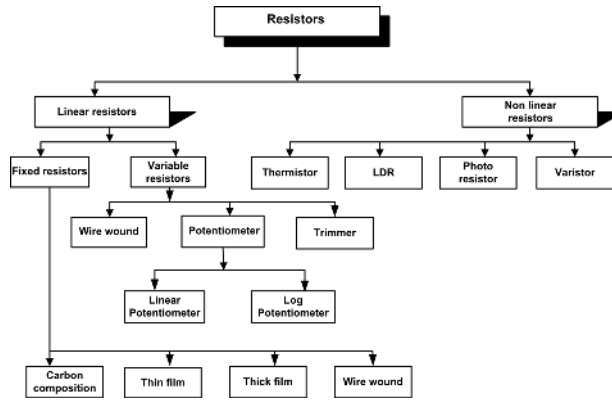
Resistors

Linear resistors

Non linear resistors

Fixed resistors

Variable resistors

Thermistor

LDR

Photo resistor

Varistor

Wire wound

Potentiometer

Trimmer

Linear Potentiometer

Log Potentiometer

Carbon composition

Thin film

Thick film

Wire wound